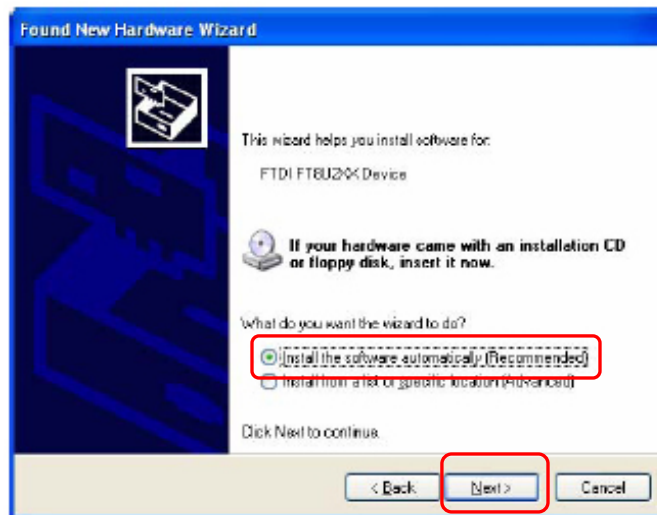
Found New Hardware Wizard

This wizard helps you install software for:

FTDI FT8U2XX Device

If your hardware came with an installation CD or floppy disk, insert it now.

What do you want the wizard to do?

Install the software automatically (Recommended)

Install from a list or specific location (Advanced)

Click Next to continue.

< Back

Next >

Cancel